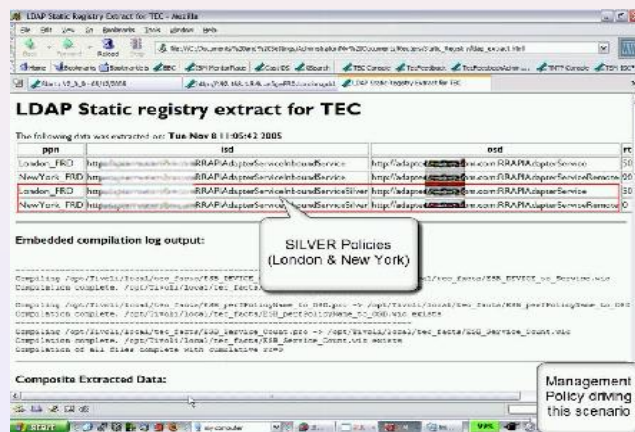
LDAP Static Registry Extract for TEC - Mozilla

File Edit View Go Bookmarks Tools Window Help

Reload

LDAP Static registry extract for TEC

The following data was extracted on: Tue Nov 8 11:05:42 2005

| ppn | isd | osd | rt |
|---|---|---|---|
| London_PRD | http:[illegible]RRAP/AdapterService/InboundService | http://adapte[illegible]com:RRAP/AdapterService | 50 |
| NewYork_PRD | http:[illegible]RRAP/AdapterService/InboundService | http://adapte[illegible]com:RRAP/AdapterServiceRemote | 20 |
| London_PRD | http:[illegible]RRAP/AdapterService/InboundServiceSilver | http://adapte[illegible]com:RRAP/AdapterService | 50 |
| NewYork_PRD | http:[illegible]RRAP/AdapterService/InboundServiceSilver | http://adapte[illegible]com:RRAP/AdapterServiceRemote | 0 |

Embedded compilation log output:

SILVER Policies (London & New York)

Compiling /opt/Tivoli/local/tec_facts/ESB_DEVICE_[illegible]/ESB_DEVICE_to_Service.wic
Compilation complete. /opt/Tivoli/local/tec_facts/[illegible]

Compiling /opt/Tivoli/local/tec_facts/ESB_perfPolicyName_to_OSD.pro -> /opt/Tivoli/local/tec_facts/ESB_perfPolicyName_to_OSD
Compilation complete. /opt/Tivoli/local/tec_facts/ESB_perfPolicyName_to_OSD.wic exists

Compiling /opt/Tivoli/local/tec_facts/ESB_Service_Count.pro -> /opt/Tivoli/local/tec_facts/ESB_Service_Count.wic
Compilation complete. /opt/Tivoli/local/tec_facts/ESB_Service_Count.wic exists
Compilation of all files complete with cumulative rc=0

Composite Extracted Data:

Management Policy driving this scenario

start